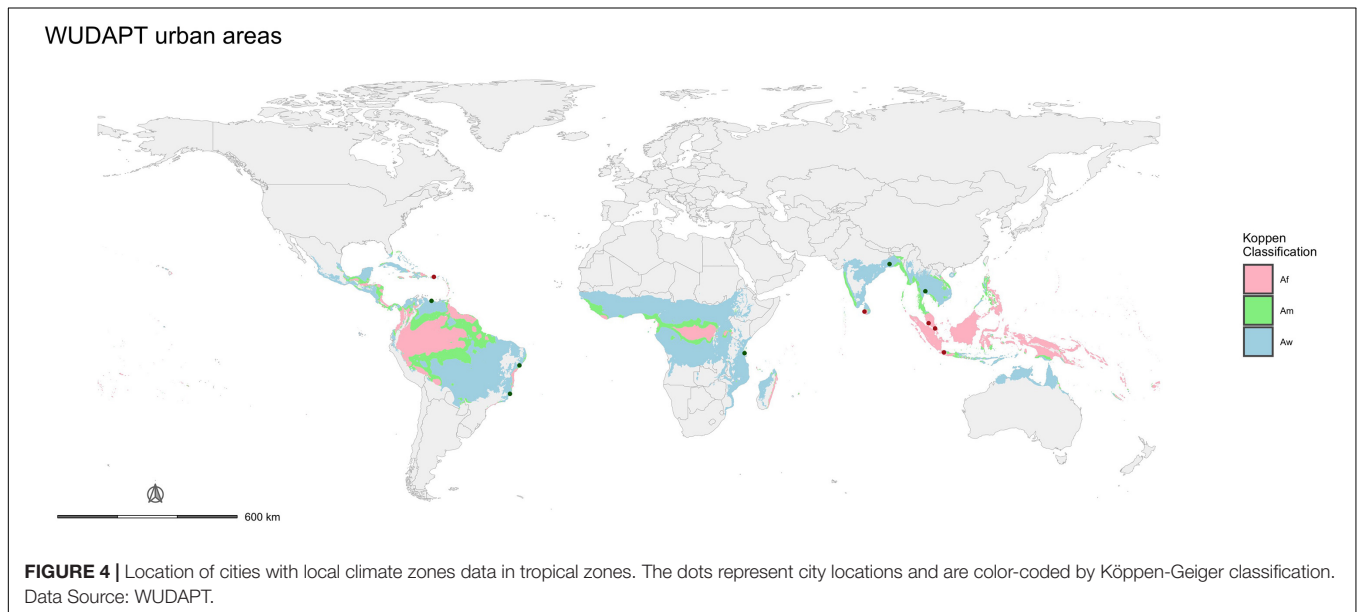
WUDAPT urban areas

Koppen Classification

Af

Am

Aw

600 km

**FIGURE 4 |** Location of cities with local climate zones data in tropical zones. The dots represent city locations and are color-coded by Köppen-Geiger classification. Data Source: WUDAPT.